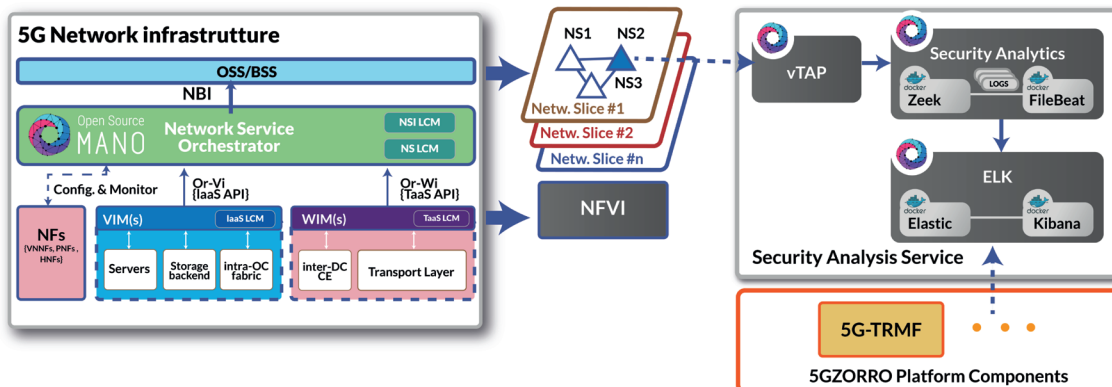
5G Network infrastrutture

OSS/BSS

NBI

Open Source MANO

Network Service Orchestrator

NSI LCM

NS LCM

Config. & Monitor

Or-Vi {IaaS API}

Or-Wi {TaaS API}

NFs (VNNFs, PNFs, HNFs)

VIM(s)

IaaS LCM

Servers

Storage backend

intra-OC fabric

WIM(s)

TaaS LCM

inter-DC CE

Transport Layer

NS1

NS2

NS3

Netw. Slice #1

Netw. Slice #2

Netw. Slice #n

NFVI

vTAP

Security Analytics

docker Zeek

LOGS

docker FileBeat

ELK

docker Elastic

docker Kibana

Security Analysis Service

5G-TRMF

5GZORRO Platform Components